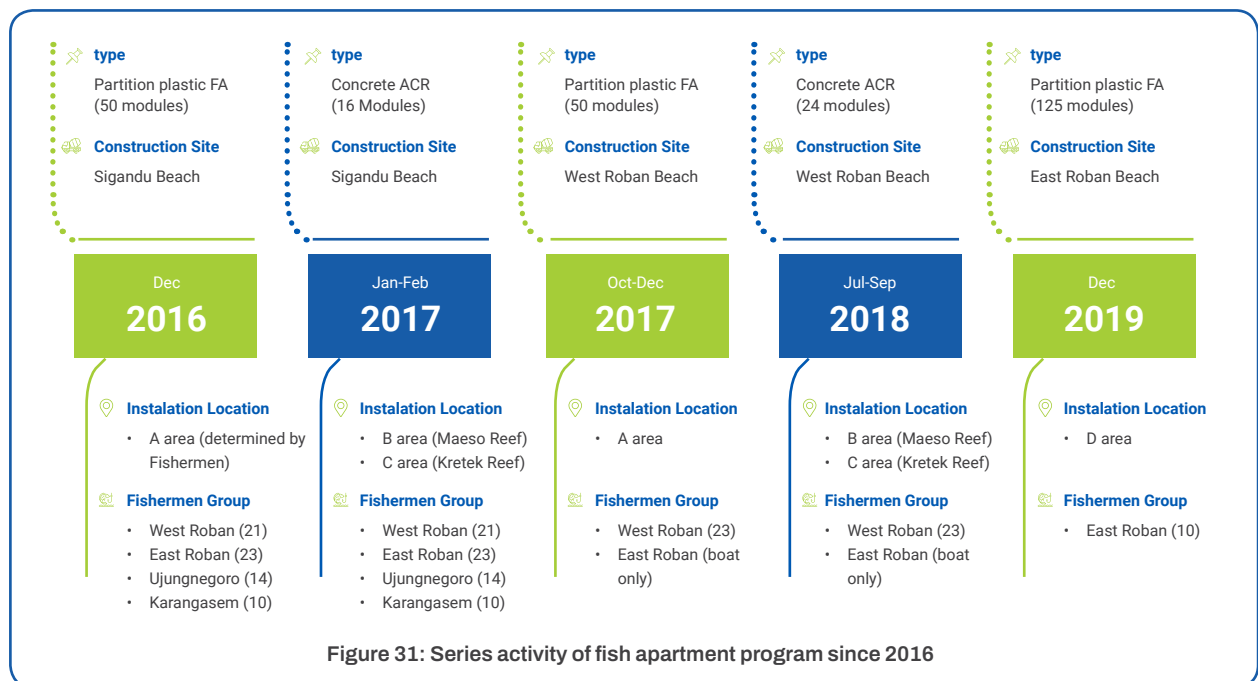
type
Partition plastic FA (50 modules)
Construction Site
Sigandu Beach

Dec
2016

Instalation Location
• A area (determined by Fishermen)
Fishermen Group
• West Roban (21)
• East Roban (23)
• Ujungnegoro (14)
• Karangasem (10)

type
Concrete ACR (16 Modules)
Construction Site
Sigandu Beach

Jan-Feb
2017

Instalation Location
• B area (Maeso Reef)
• C area (Kretek Reef)
Fishermen Group
• West Roban (21)
• East Roban (23)
• Ujungnegoro (14)
• Karangasem (10)

type
Partition plastic FA (50 modules)
Construction Site
West Roban Beach

Oct-Dec
2017

Instalation Location
• A area
Fishermen Group
• West Roban (23)
• East Roban (boat only)

type
Concrete ACR (24 modules)
Construction Site
West Roban Beach

Jul-Sep
2018

Instalation Location
• B area (Maeso Reef)
• C area (Kretek Reef)
Fishermen Group
• West Roban (23)
• East Roban (boat only)

type
Partition plastic FA (125 modules)
Construction Site
East Roban Beach

Dec
2019

Instalation Location
• D area
Fishermen Group
• East Roban (10)

Figure 31: Series activity of fish apartment program since 2016